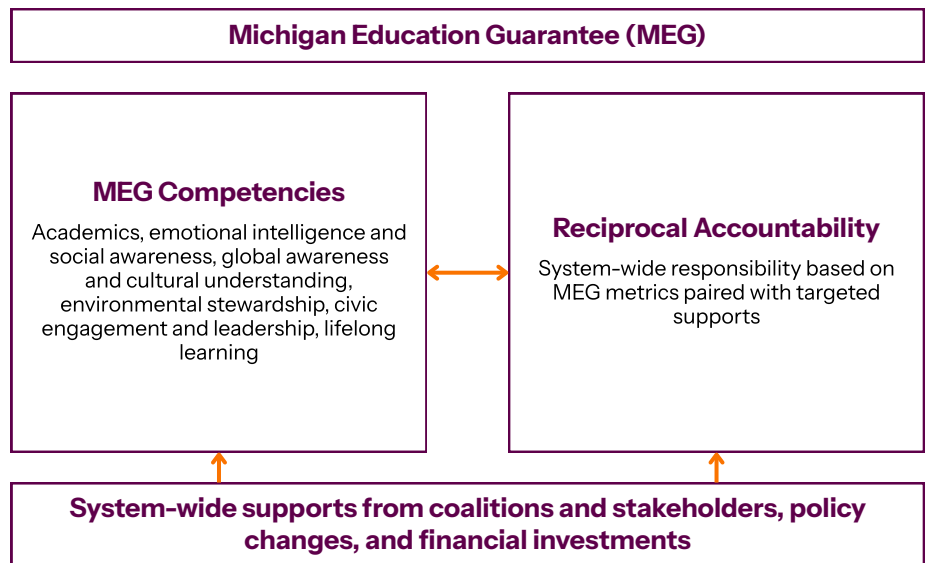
Michigan Education Guarantee (MEG)

MEG Competencies

Academics, emotional intelligence and social awareness, global awareness and cultural understanding, environmental stewardship, civic engagement and leadership, lifelong learning

Reciprocal Accountability

System-wide responsibility based on MEG metrics paired with targeted supports

System-wide supports from coalitions and stakeholders, policy changes, and financial investments